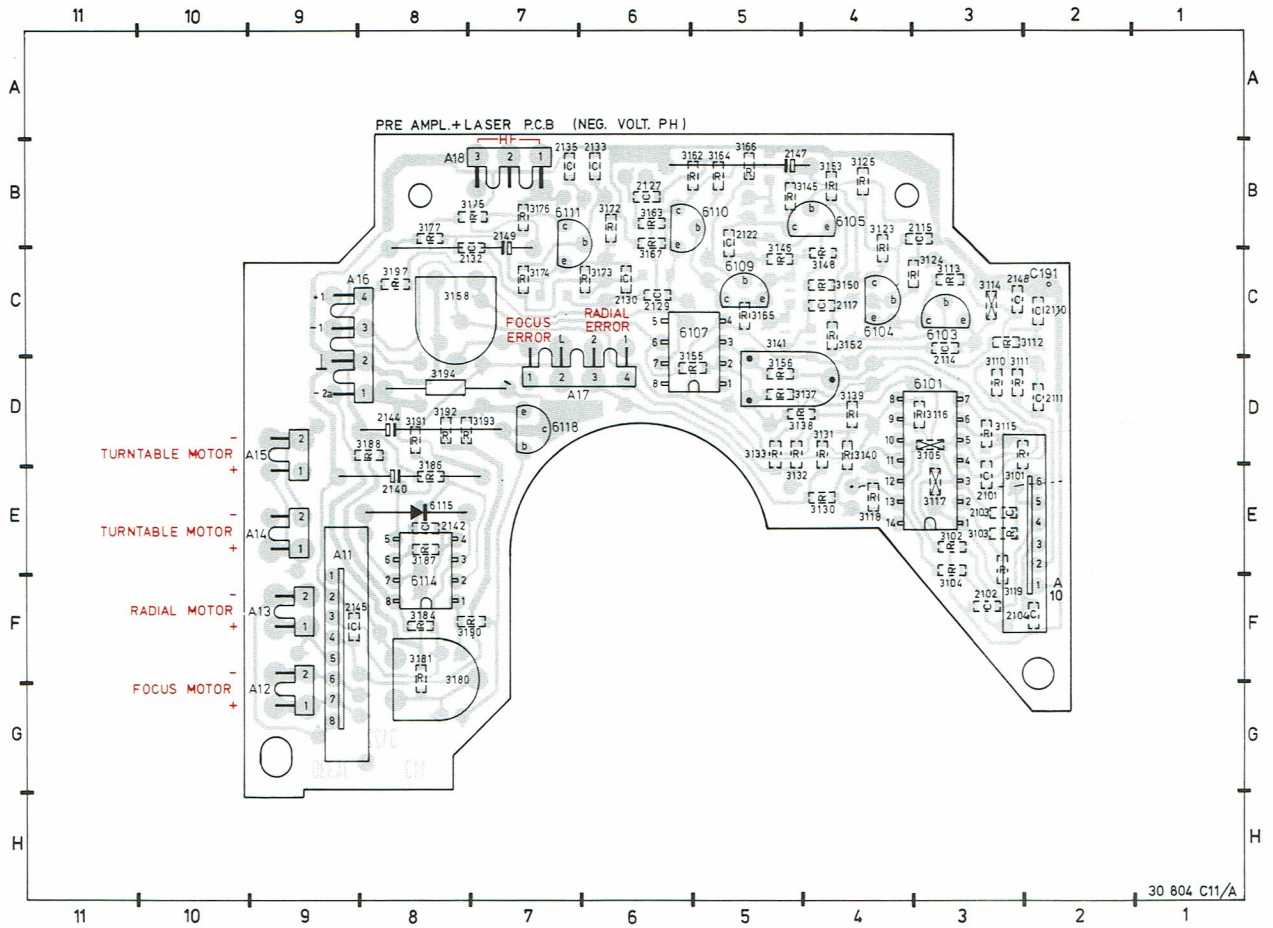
11 10 9 8 7 6 5 4 3 2 1

A B C D E F G H

PRE AMPL.+LASER P.C.B (NEG. VOLT. PH)

HF

A18 3 2 1

2135 2133 3162 3164 3166 2147 3153 3125

2127 3145 3175 3176 6111 3172 6110 6105 3177 2149 3163 2132 3167 2122 3123 2115 3146 3148 3124 3113 2148 C191 3197 3174 3173 6109 3114 A16 3158 2130 2129 3150 2117 3165 6104 2110 6103 2114 3112

FOCUS ERROR

RADIAL ERROR

L 2 1

6107 3155 3141 3156 3152 3110 3111 3194 1 2 3 4 A17 3137 3139 6101 2111 3138 3116 3115 2144 3191 3192 3193 6118 3131 3105 3133 3132 3140 3188 3186 3117 2101 3101 2140 3130 3118 2103 3103 6115 2142 3102 3187 6114 3104 2102 3119 A10 2104 3184 3190 2145 3181 3180 A11

TURNTABLE MOTOR A15

TURNTABLE MOTOR A14

RADIAL MOTOR A13

FOCUS MOTOR A12

30 804 C11/A